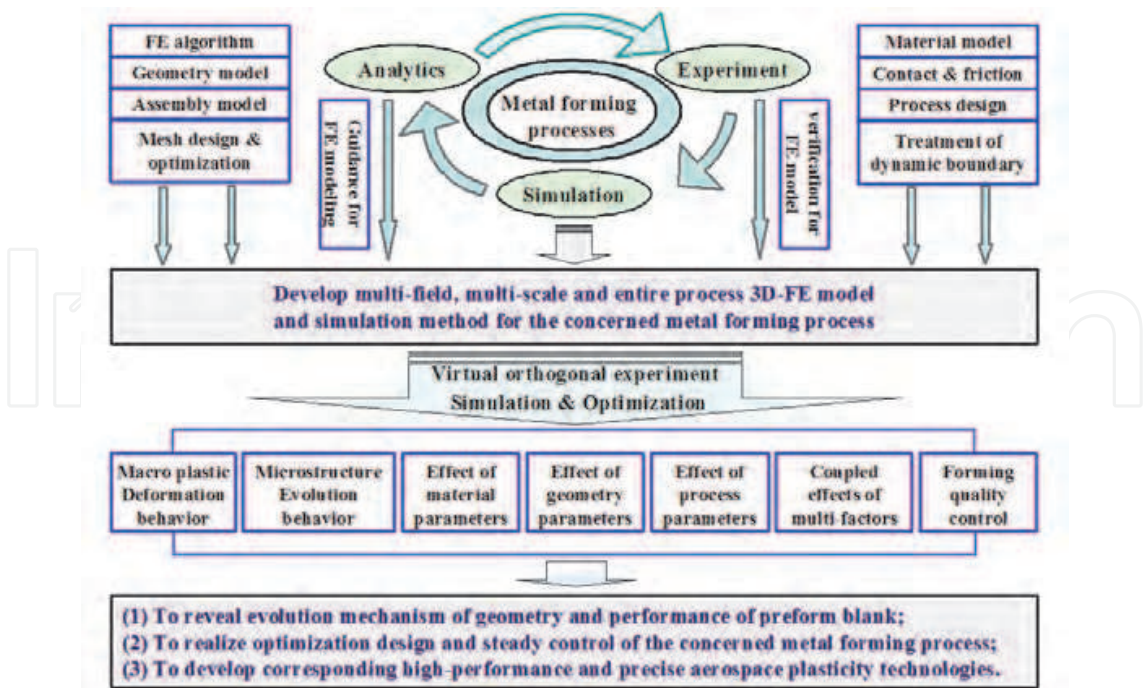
FE algorithm
Geometry model
Assembly model
Mesh design & optimization

Analytics
Experiment
Metal forming processes
Simulation

Guidance for FE modeling
verification for FE model

Material model
Contact & friction
Process design
Treatment of dynamic boundary

Develop multi-field, multi-scale and entire process 3D-FE model and simulation method for the concerned metal forming process

Virtual orthogonal experiment
Simulation & Optimization

Macro plastic Deformation behavior
Microstructure Evolution behavior
Effect of material parameters
Effect of geometry parameters
Effect of process parameters
Coupled effects of multi-factors
Forming quality control

(1) To reveal evolution mechanism of geometry and performance of preform blank;
(2) To realize optimization design and steady control of the concerned metal forming process;
(3) To develop corresponding high-performance and precise aerospace plasticity technologies.